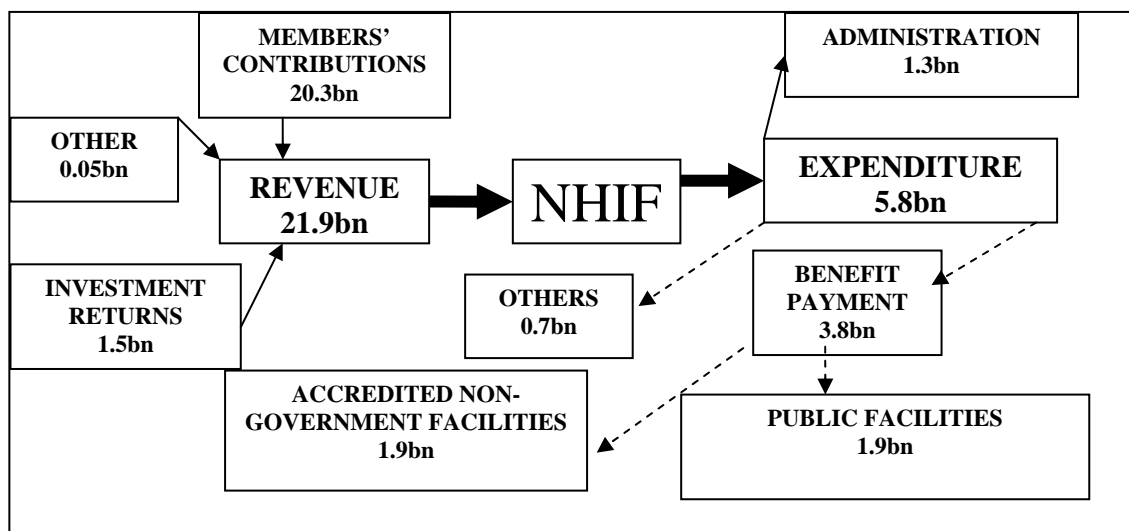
MEMBERS' CONTRIBUTIONS
20.3bn

ADMINISTRATION
1.3bn

OTHER
0.05bn

REVENUE
21.9bn

NHIF

EXPENDITURE
5.8bn

INVESTMENT RETURNS
1.5bn

OTHERS
0.7bn

BENEFIT PAYMENT
3.8bn

ACCREDITED NON-GOVERNMENT FACILITIES
1.9bn

PUBLIC FACILITIES
1.9bn